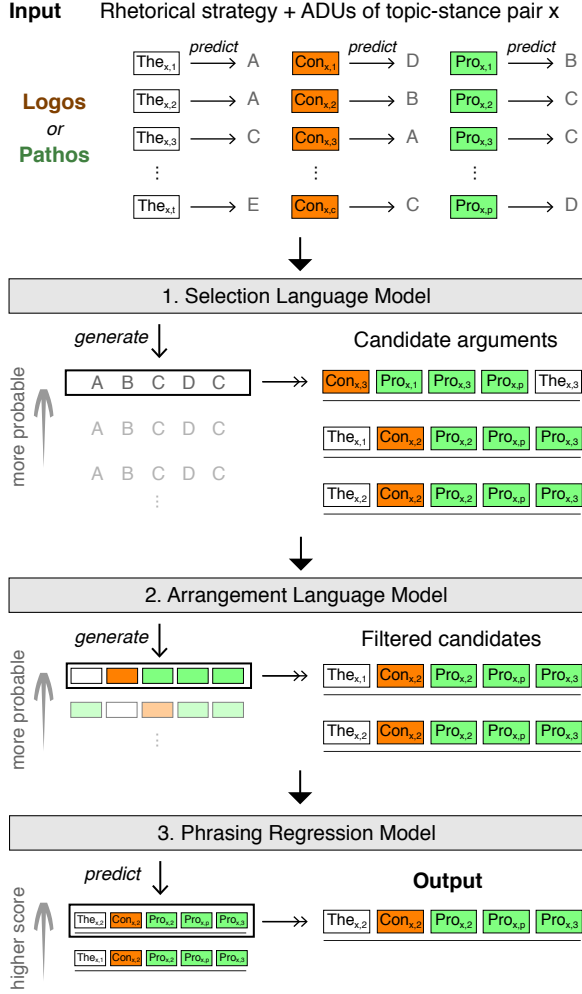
**Input** Rhetorical strategy + ADUs of topic-stance pair x

Logos or Pathos

| | | | | | | | | |
|---|---|---|---|---|---|---|---|---|
| $The_{x,1}$ | predict → | A | $Con_{x,1}$ | predict → | D | $Pro_{x,1}$ | predict → | B |
| $The_{x,2}$ | → | A | $Con_{x,2}$ | → | B | $Pro_{x,2}$ | → | C |
| $The_{x,3}$ | → | C | $Con_{x,3}$ | → | A | $Pro_{x,3}$ | → | C |
| ⋮ | | | ⋮ | | | ⋮ | | |
| $The_{x,t}$ | → | E | $Con_{x,c}$ | → | C | $Pro_{x,p}$ | → | D |

1. Selection Language Model

generate

more probable

A B C D C

A B C D C

A B C D C

⋮

Candidate arguments

$Con_{x,3}$ $Pro_{x,1}$ $Pro_{x,3}$ $Pro_{x,p}$ $The_{x,3}$

$The_{x,1}$ $Con_{x,2}$ $Pro_{x,2}$ $Pro_{x,p}$ $Pro_{x,3}$

$The_{x,2}$ $Con_{x,2}$ $Pro_{x,2}$ $Pro_{x,p}$ $Pro_{x,3}$

2. Arrangement Language Model

generate

more probable

⋮

Filtered candidates

$The_{x,1}$ $Con_{x,2}$ $Pro_{x,2}$ $Pro_{x,p}$ $Pro_{x,3}$

$The_{x,2}$ $Con_{x,2}$ $Pro_{x,2}$ $Pro_{x,p}$ $Pro_{x,3}$

3. Phrasing Regression Model

predict

higher score

$The_{x,2}$ $Con_{x,2}$ $Pro_{x,2}$ $Pro_{x,p}$ $Pro_{x,3}$

$The_{x,1}$ $Con_{x,2}$ $Pro_{x,2}$ $Pro_{x,p}$ $Pro_{x,3}$

**Output**

$The_{x,2}$ $Con_{x,2}$ $Pro_{x,2}$ $Pro_{x,p}$ $Pro_{x,3}$